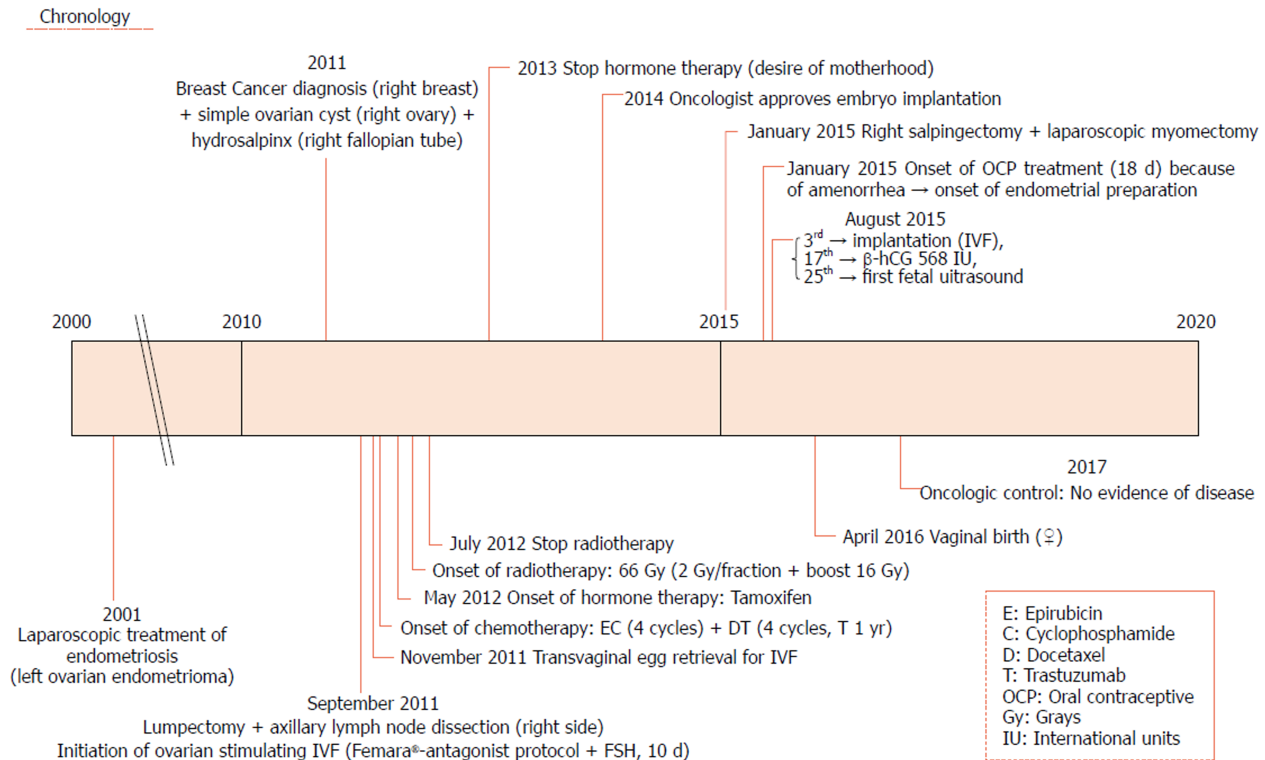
Chronology

2011
Breast Cancer diagnosis (right breast) + simple ovarian cyst (right ovary) + hydrosalpinx (right fallopian tube)

2013 Stop hormone therapy (desire of motherhood)

2014 Oncologist approves embryo implantation

January 2015 Right salpingectomy + laparoscopic myomectomy

January 2015 Onset of OCP treatment (18 d) because of amenorrhea → onset of endometrial preparation

August 2015
$3^{rd}$ → implantation (IVF),
$17^{th}$ → β-hCG 568 IU,
$25^{th}$ → first fetal uitrasound

2000 2010 2015 2020

2017
Oncologic control: No evidence of disease

April 2016 Vaginal birth (♀)

July 2012 Stop radiotherapy

Onset of radiotherapy: 66 Gy (2 Gy/fraction + boost 16 Gy)

May 2012 Onset of hormone therapy: Tamoxifen

Onset of chemotherapy: EC (4 cycles) + DT (4 cycles, T 1 yr)

November 2011 Transvaginal egg retrieval for IVF

2001
Laparoscopic treatment of endometriosis (left ovarian endometrioma)

September 2011
Lumpectomy + axillary lymph node dissection (right side)
Initiation of ovarian stimulating IVF (Femara®-antagonist protocol + FSH, 10 d)

E: Epirubicin
C: Cyclophosphamide
D: Docetaxel
T: Trastuzumab
OCP: Oral contraceptive
Gy: Grays
IU: International units